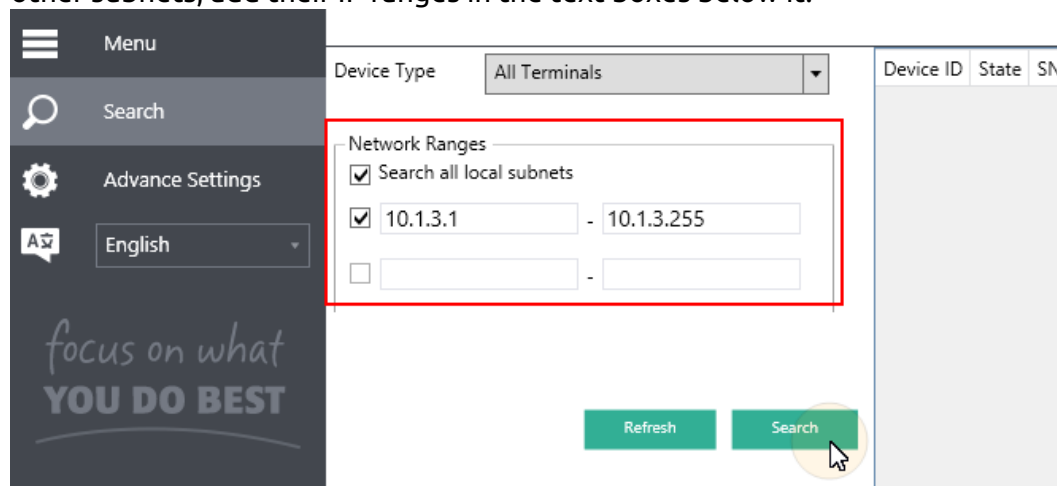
other subnets, add their IP ranges in the text boxes below it.

Menu

Search

Advance Settings

English

focus on what
YOU DO BEST

Device Type All Terminals

Network Ranges
Search all local subnets
10.1.3.1 - 10.1.3.255
-

Refresh Search

Device ID | State | SN